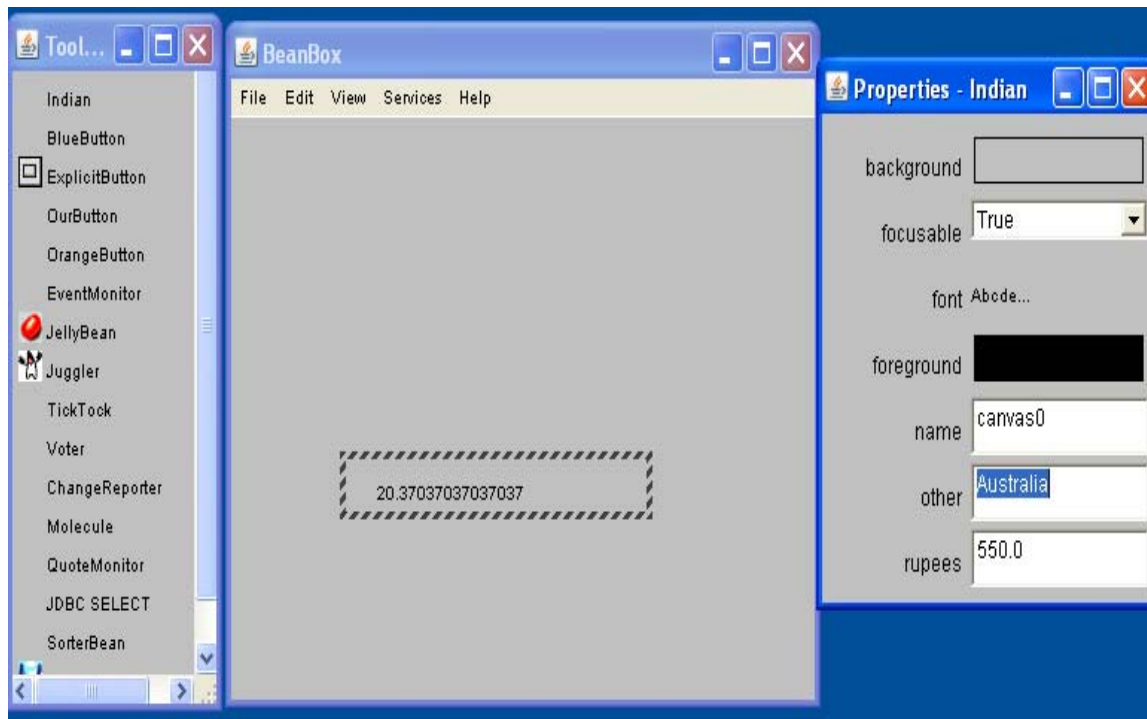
Tool...

Indian
BlueButton
ExplicitButton
OurButton
OrangeButton
EventMonitor
JellyBean
Juggler
TickTock
Voter
ChangeReporter
Molecule
QuoteMonitor
JDBC SELECT
SorterBean

BeanBox

File Edit View Services Help

20.37037037037037

Properties - Indian

background
focusable True
font Abcde...
foreground
name canvas0
other Australia
rupees 550.0